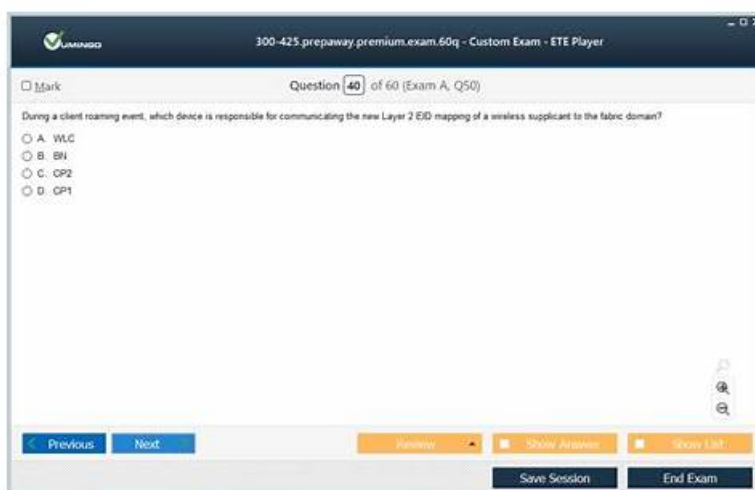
VUMINGO

300-425.prepaway.premium.exam.60q - Custom Exam - ETE Player

Mark

Question 40 of 60 (Exam A, Q50)

During a client roaming event, which device is responsible for communicating the new Layer 2 EID mapping of a wireless supplicant to the fabric domain?

A. WLC
B. BN
C. CP2
D. CP1

Previous
Next
Review
Show Answer
Show List
Save Session
End Exam